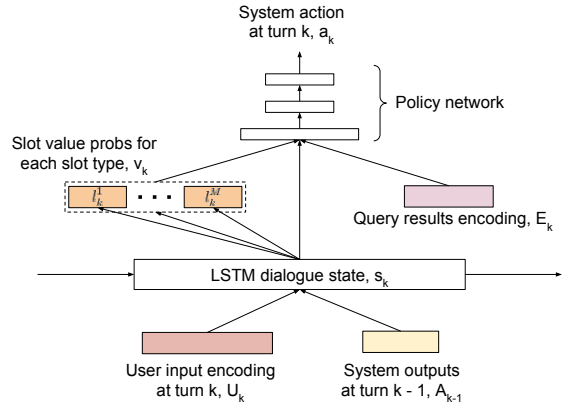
System action at turn k, $a_k$

Policy network

Slot value probs for each slot type, $v_k$

$l_k^1$ · · · $l_k^M$

Query results encoding, $E_k$

LSTM dialogue state, $s_k$

User input encoding at turn k, $U_k$

System outputs at turn k - 1, $A_{k-1}$